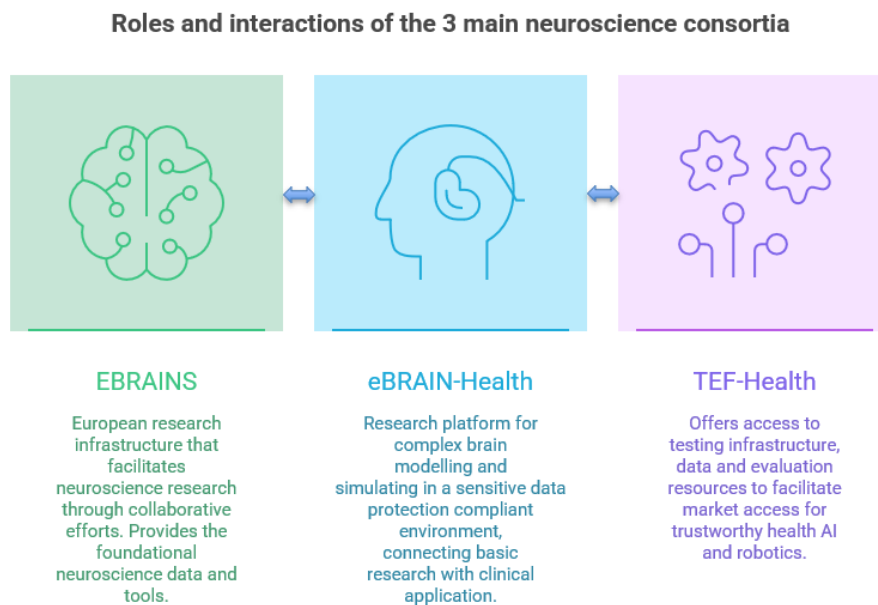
Roles and interactions of the 3 main neuroscience consortia

EBRAINS

European research infrastructure that facilitates neuroscience research through collaborative efforts. Provides the foundational neuroscience data and tools.

eBRAIN-Health

Research platform for complex brain modelling and simulating in a sensitive data protection compliant environment, connecting basic research with clinical application.

TEF-Health

Offers access to testing infrastructure, data and evaluation resources to facilitate market access for trustworthy health AI and robotics.